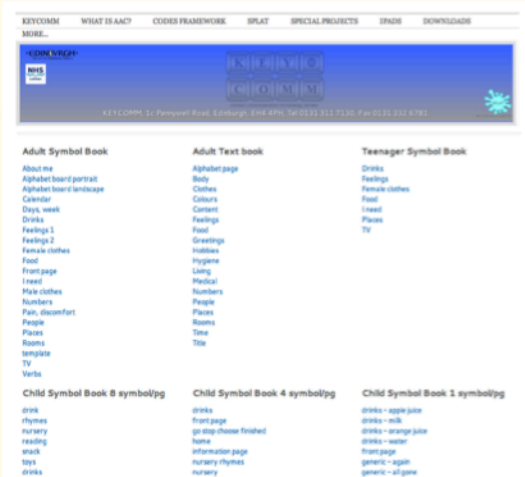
KEYCOMM WHAT IS AAC? CODES FRAMEWORK SPLAT SPECIAL PROJECTS IPADS DOWNLOADS MORE...

KEYCOMM, 1c Pennywell Road, Edinburgh, EH4 4PH, Tel 0131 311 7130, Fax 0131 332 6781

NHS

Adult Symbol Book
About me
Alphabet board portrait
Alphabet board landscape
Calendar
Days, week
Drinks
Feelings 1
Feelings 2
Female clothes
Food
Front page
I need
Male clothes
Numbers
Pain, discomfort
People
Places
Rooms
template
TV
Verbs

Adult Text book
Alphabet page
Body
Clothes
Colours
Content
Feelings
Food
Greetings
Hobbies
Hygiene
Living
Medical
Numbers
People
Places
Rooms
Time
Title

Teenager Symbol Book
Drinks
Feelings
Female clothes
Food
I need
Places
TV

Child Symbol Book 8 symbol/pg
drink
rhymes
nursery
reading
snack
toys
drinks

Child Symbol Book 4 symbol/pg
drinks
front page
go stop choose finished
home
information page
nursery rhymes
nursery

Child Symbol Book 1 symbol/pg
drinks – apple juice
drinks – milk
drinks – orange juice
drinks – water
front page
generic – again
generic – all gone